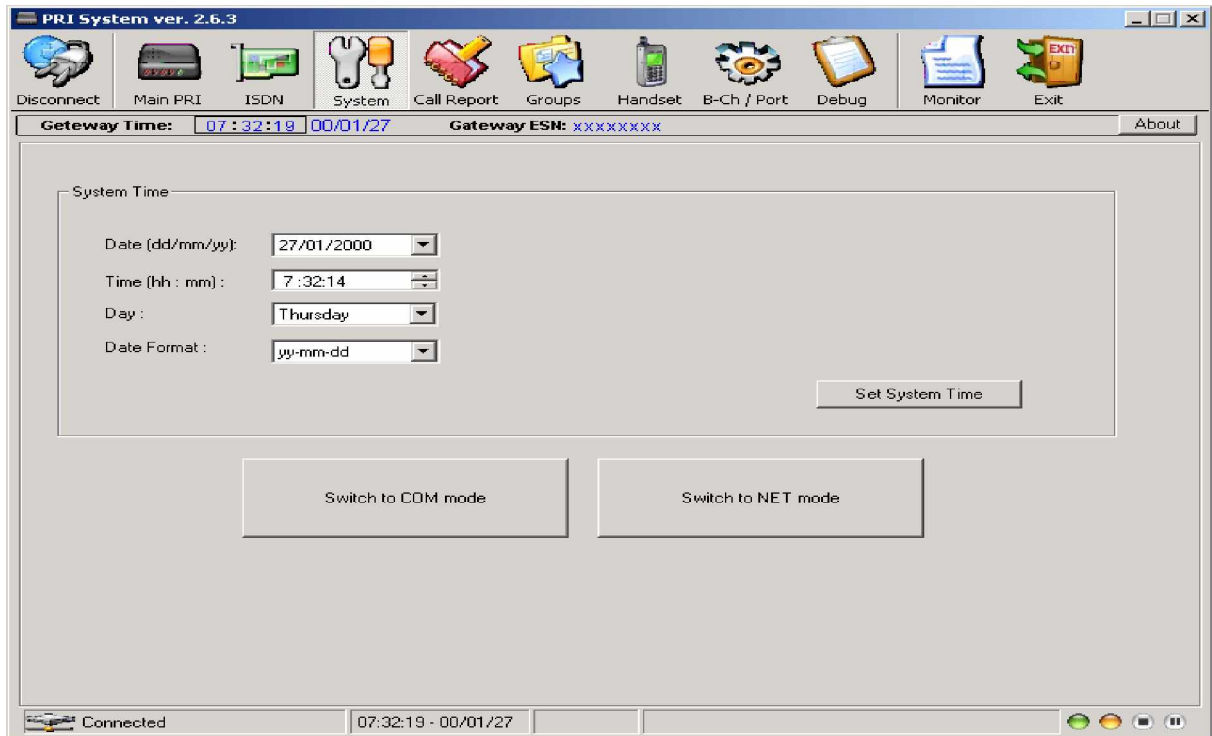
PRI System ver. 2.6.3

Disconnect Main PRI ISDN System Call Report Groups Handset B-Ch / Port Debug Monitor Exit

Geteway Time: 07:32:19 00/01/27 Gateway ESN: xxxxxxxx About

System Time

Date (dd/mm/yy): 27/01/2000

Time (hh : mm) : 7:32:14

Day : Thursday

Date Format : yy-mm-dd

Set System Time

Switch to COM mode

Switch to NET mode

Connected 07:32:19 - 00/01/27